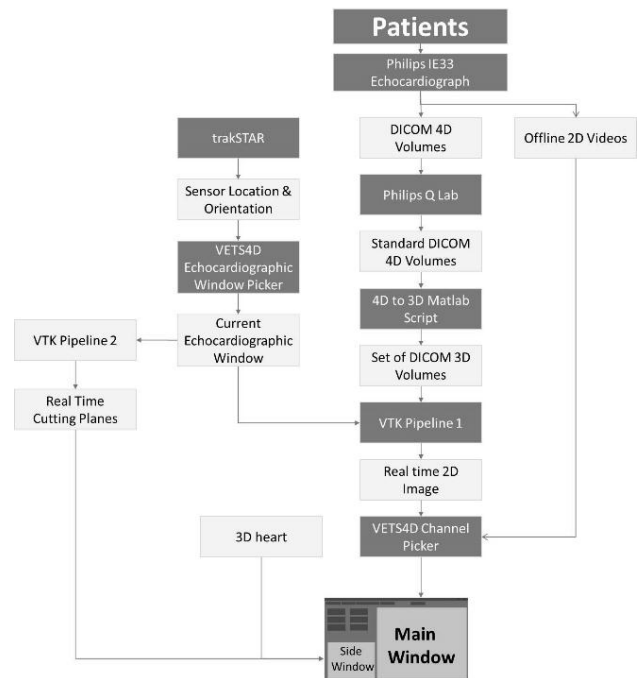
Patients

Philips IE33 Echocardiograph

trakSTAR

DICOM 4D Volumes

Offline 2D Videos

Sensor Location & Orientation

Philips Q Lab

VETS4D Echocardiographic Window Picker

Standard DICOM 4D Volumes

4D to 3D Matlab Script

VTK Pipeline 2

Current Echocardiographic Window

Set of DICOM 3D Volumes

Real Time Cutting Planes

VTK Pipeline 1

Real time 2D Image

3D heart

VETS4D Channel Picker

Side Window

Main Window